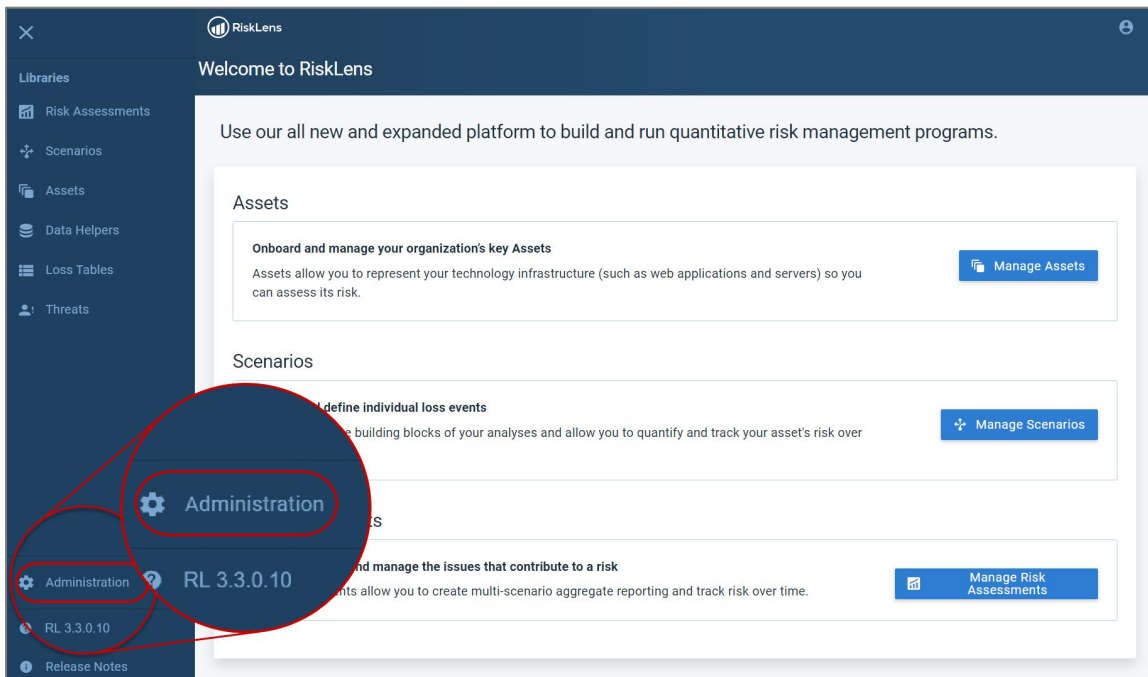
Libraries

Risk Assessments

Scenarios

Assets

Data Helpers

Loss Tables

Threats

RiskLens

Welcome to RiskLens

Use our all new and expanded platform to build and run quantitative risk management programs.

Assets

Onboard and manage your organization's key Assets

Assets allow you to represent your technology infrastructure (such as web applications and servers) so you can assess its risk.

Manage Assets

Scenarios

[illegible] define individual loss events

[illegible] building blocks of your analyses and allow you to quantify and track your asset's risk over

Manage Scenarios

Administration

RL 3.3.0.10

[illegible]ts

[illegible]nd manage the issues that contribute to a risk

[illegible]nts allow you to create multi-scenario aggregate reporting and track risk over time.

Manage Risk Assessments

Administration

RL 3.3.0.10

Release Notes